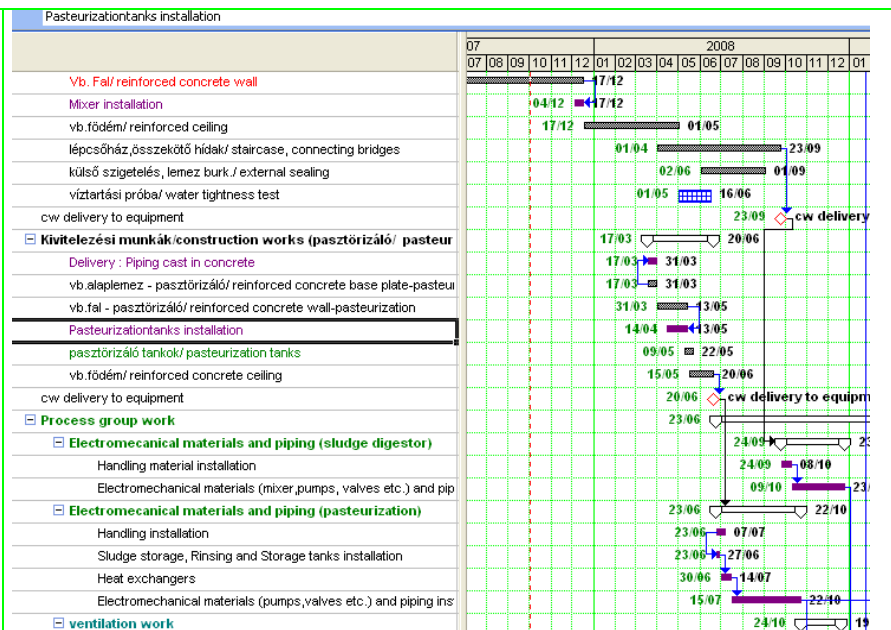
Pasteurizationtanks installation

07

2008

07 08 09 10 11 12 01 02 03 04 05 06 07 08 09 10 11 12 01

Vb. Fal/ reinforced concrete wall
Mixer installation
vb.födém/ reinforced ceiling
lépcsőház,összekötő hídak/ staircase, connecting bridges
külső szigetelés, lemez burk./ external sealing
víztartási próba/ water tightness test
cw delivery to equipment
Kivitelezési munkák/construction works (pasztörizáló/ pasteur
Delivery : Piping cast in concrete
vb.alaplemez - pasztörizáló/ reinforced concrete base plate-pasteur
vb.fal - pasztörizáló/ reinforced concrete wall-pasteurization
Pasteurizationtanks installation
pasztörizáló tankok/ pasteurization tanks
vb.födém/ reinforced concrete ceiling
cw delivery to equipment
Process group work
Electromecanical materials and piping (sludge digestor)
Handling material installation
Electromechanical materials (mixer,pumps, valves etc.) and pip
Electromecanical materials and piping (pasteurization)
Handling installation
Sludge storage, Rinsing and Storage tanks installation
Heat exchangers
Electromechanical materials (pumps,valves etc.) and piping ins
ventilation work

17/12
04/12 17/12
17/12 01/05
01/04 23/09
02/06 01/09
01/05 16/06
23/09 cw delivery
17/03 20/06
17/03 31/03
17/03 31/03
31/03 13/05
14/04 13/05
09/05 22/05
15/05 20/06
20/06 cw delivery to equipm
23/06
24/09 23
24/09 08/10
09/10 23/
23/06 22/10
23/06 07/07
23/06 27/06
30/06 14/07
15/07 22/10
24/10 19